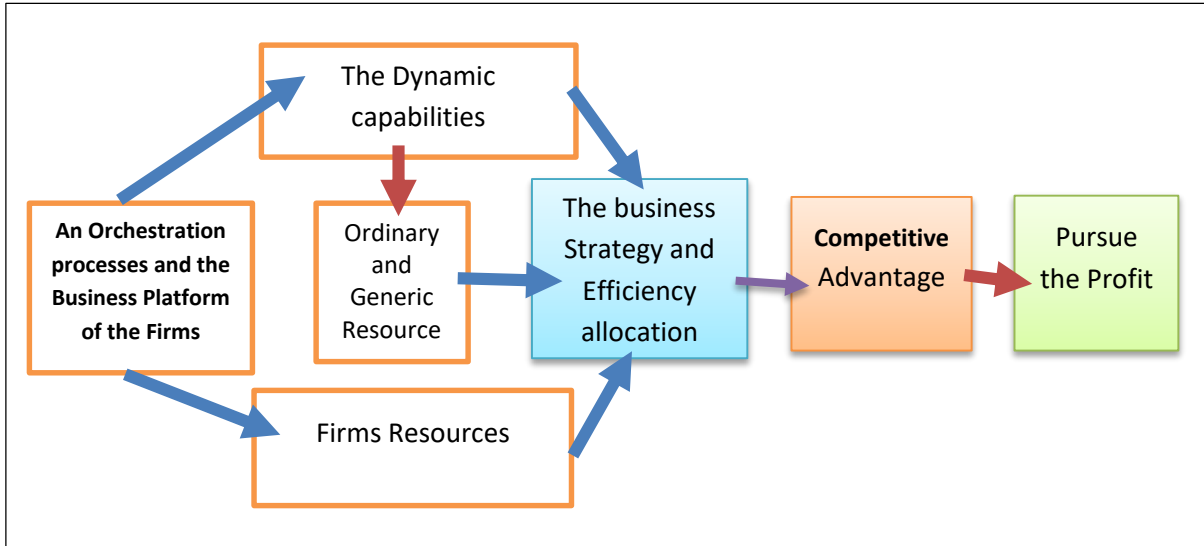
An Orchestration processes and the Business Platform of the Firms

The Dynamic capabilities

Ordinary and Generic Resource

Firms Resources

The business Strategy and Efficiency allocation

**Competitive** Advantage

Pursue the Profit